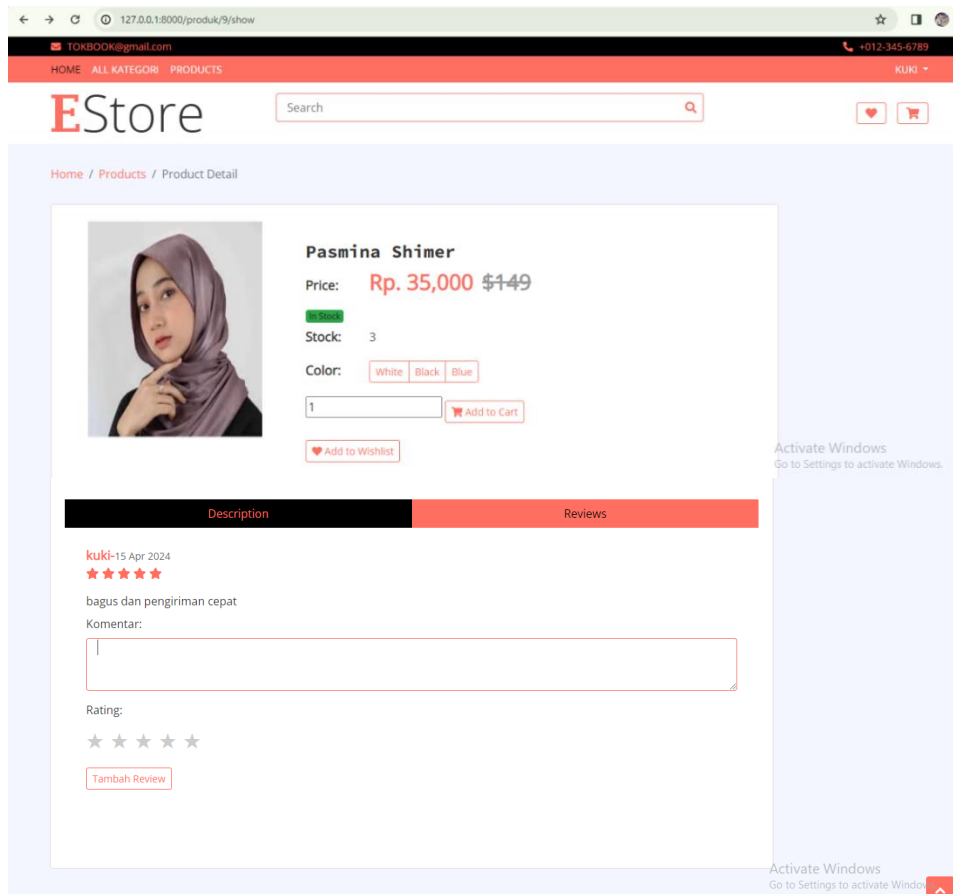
127.0.0.1:8000/produk/9/show

TOKBOOK@gmail.com
+012-345-6789

HOME ALL KATEGORI PRODUCTS
KUKI

EStore
Search

Home / Products / Product Detail

Pasmina Shimer

Price: Rp. 35,000 $149

In Stock

Stock: 3

Color: White Black Blue

1
Add to Cart

Add to Wishlist

Activate Windows
Go to Settings to activate Windows.

Description | Reviews

kuki-15 Apr 2024

bagus dan pengiriman cepat

Komentar:

Rating:

Tambah Review

Activate Windows
Go to Settings to activate Windo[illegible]